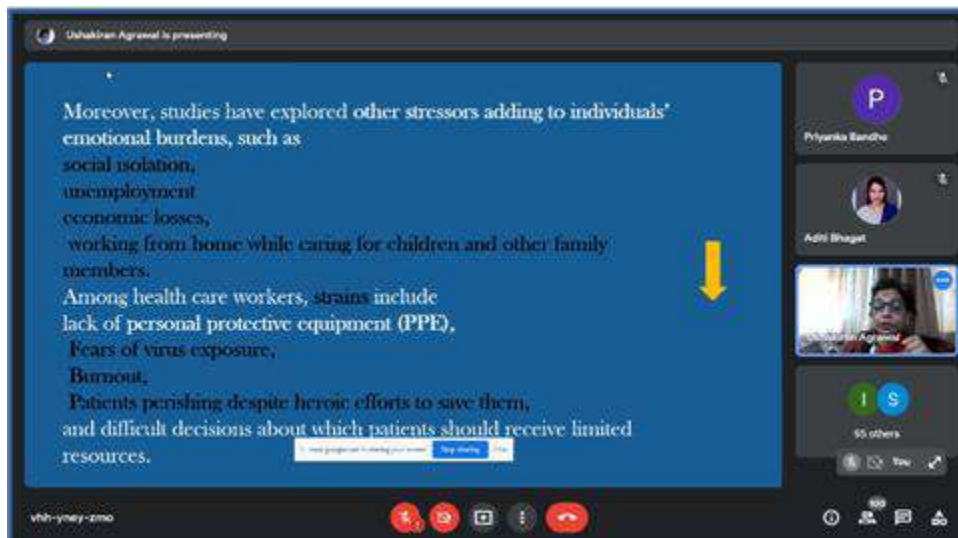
Ushakiran Agrawal is presenting

Moreover, studies have explored other stressors adding to individuals' emotional burdens, such as
social isolation,
unemployment
economic losses,
working from home while caring for children and other family members.
Among health care workers, strains include
lack of personal protective equipment (PPE),
Fears of virus exposure,
Burnout,
Patients perishing despite heroic efforts to save them,
and difficult decisions about which patients should receive limited resources.

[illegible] is sharing your screen Stop sharing Hide

P
Priyanka Bandho
Aditi Bhagat
Ushakiran Agrawal
I S
55 others
You

vhh-yney-zmo
100